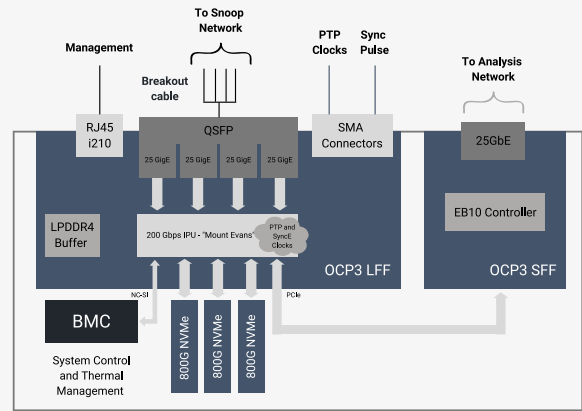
To Snoop Network

Management

PTP Clocks

Sync Pulse

To Analysis Network

Breakout cable

RJ45 i210

QSFP

25 GigE

25 GigE

25 GigE

25 GigE

SMA Connectors

25GbE

LPDDR4 Buffer

200 Gbps IPU - "Mount Evans"

PTP and SyncE Clocks

EB10 Controller

OCP3 LFF

OCP3 SFF

NC-SI

PCIe

BMC

800G NVMe

800G NVMe

800G NVMe

System Control and Thermal Management